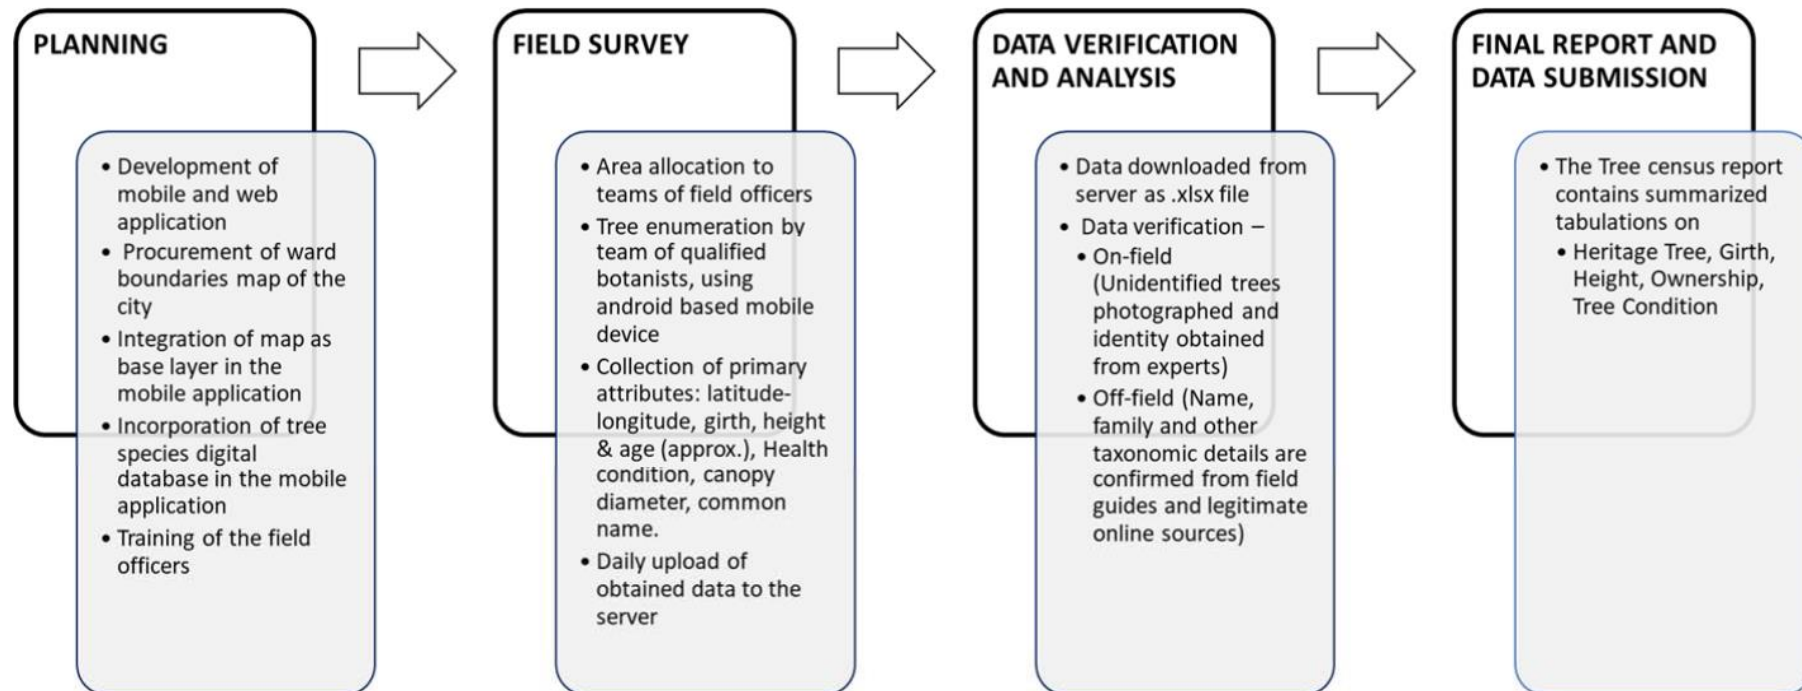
PLANNING

- Development of mobile and web application
- Procurement of ward boundaries map of the city
- Integration of map as base layer in the mobile application
- Incorporation of tree species digital database in the mobile application
- Training of the field officers

FIELD SURVEY

- Area allocation to teams of field officers
- Tree enumeration by team of qualified botanists, using android based mobile device
- Collection of primary attributes: latitude-longitude, girth, height & age (approx.), Health condition, canopy diameter, common name.
- Daily upload of obtained data to the server

DATA VERIFICATION AND ANALYSIS

- Data downloaded from server as .xlsx file
- Data verification –
  - On-field (Unidentified trees photographed and identity obtained from experts)
  - Off-field (Name, family and other taxonomic details are confirmed from field guides and legitimate online sources)

FINAL REPORT AND DATA SUBMISSION

- The Tree census report contains summarized tabulations on
  - Heritage Tree, Girth, Height, Ownership, Tree Condition